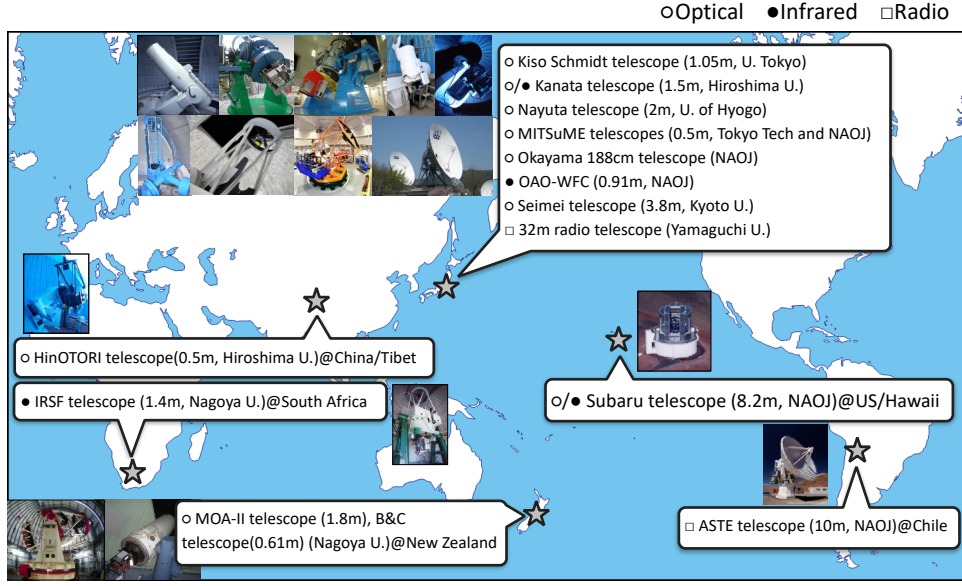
○Optical ●Infrared □Radio

○ Kiso Schmidt telescope (1.05m, U. Tokyo)
○/● Kanata telescope (1.5m, Hiroshima U.)
○ Nayuta telescope (2m, U. of Hyogo)
○ MITSuME telescopes (0.5m, Tokyo Tech and NAOJ)
○ Okayama 188cm telescope (NAOJ)
● OAO-WFC (0.91m, NAOJ)
○ Seimei telescope (3.8m, Kyoto U.)
□ 32m radio telescope (Yamaguchi U.)

○ HinOTORI telescope(0.5m, Hiroshima U.)@China/Tibet

● IRSF telescope (1.4m, Nagoya U.)@South Africa

○/● Subaru telescope (8.2m, NAOJ)@US/Hawaii

○ MOA-II telescope (1.8m), B&C telescope(0.61m) (Nagoya U.)@New Zealand

□ ASTE telescope (10m, NAOJ)@Chile